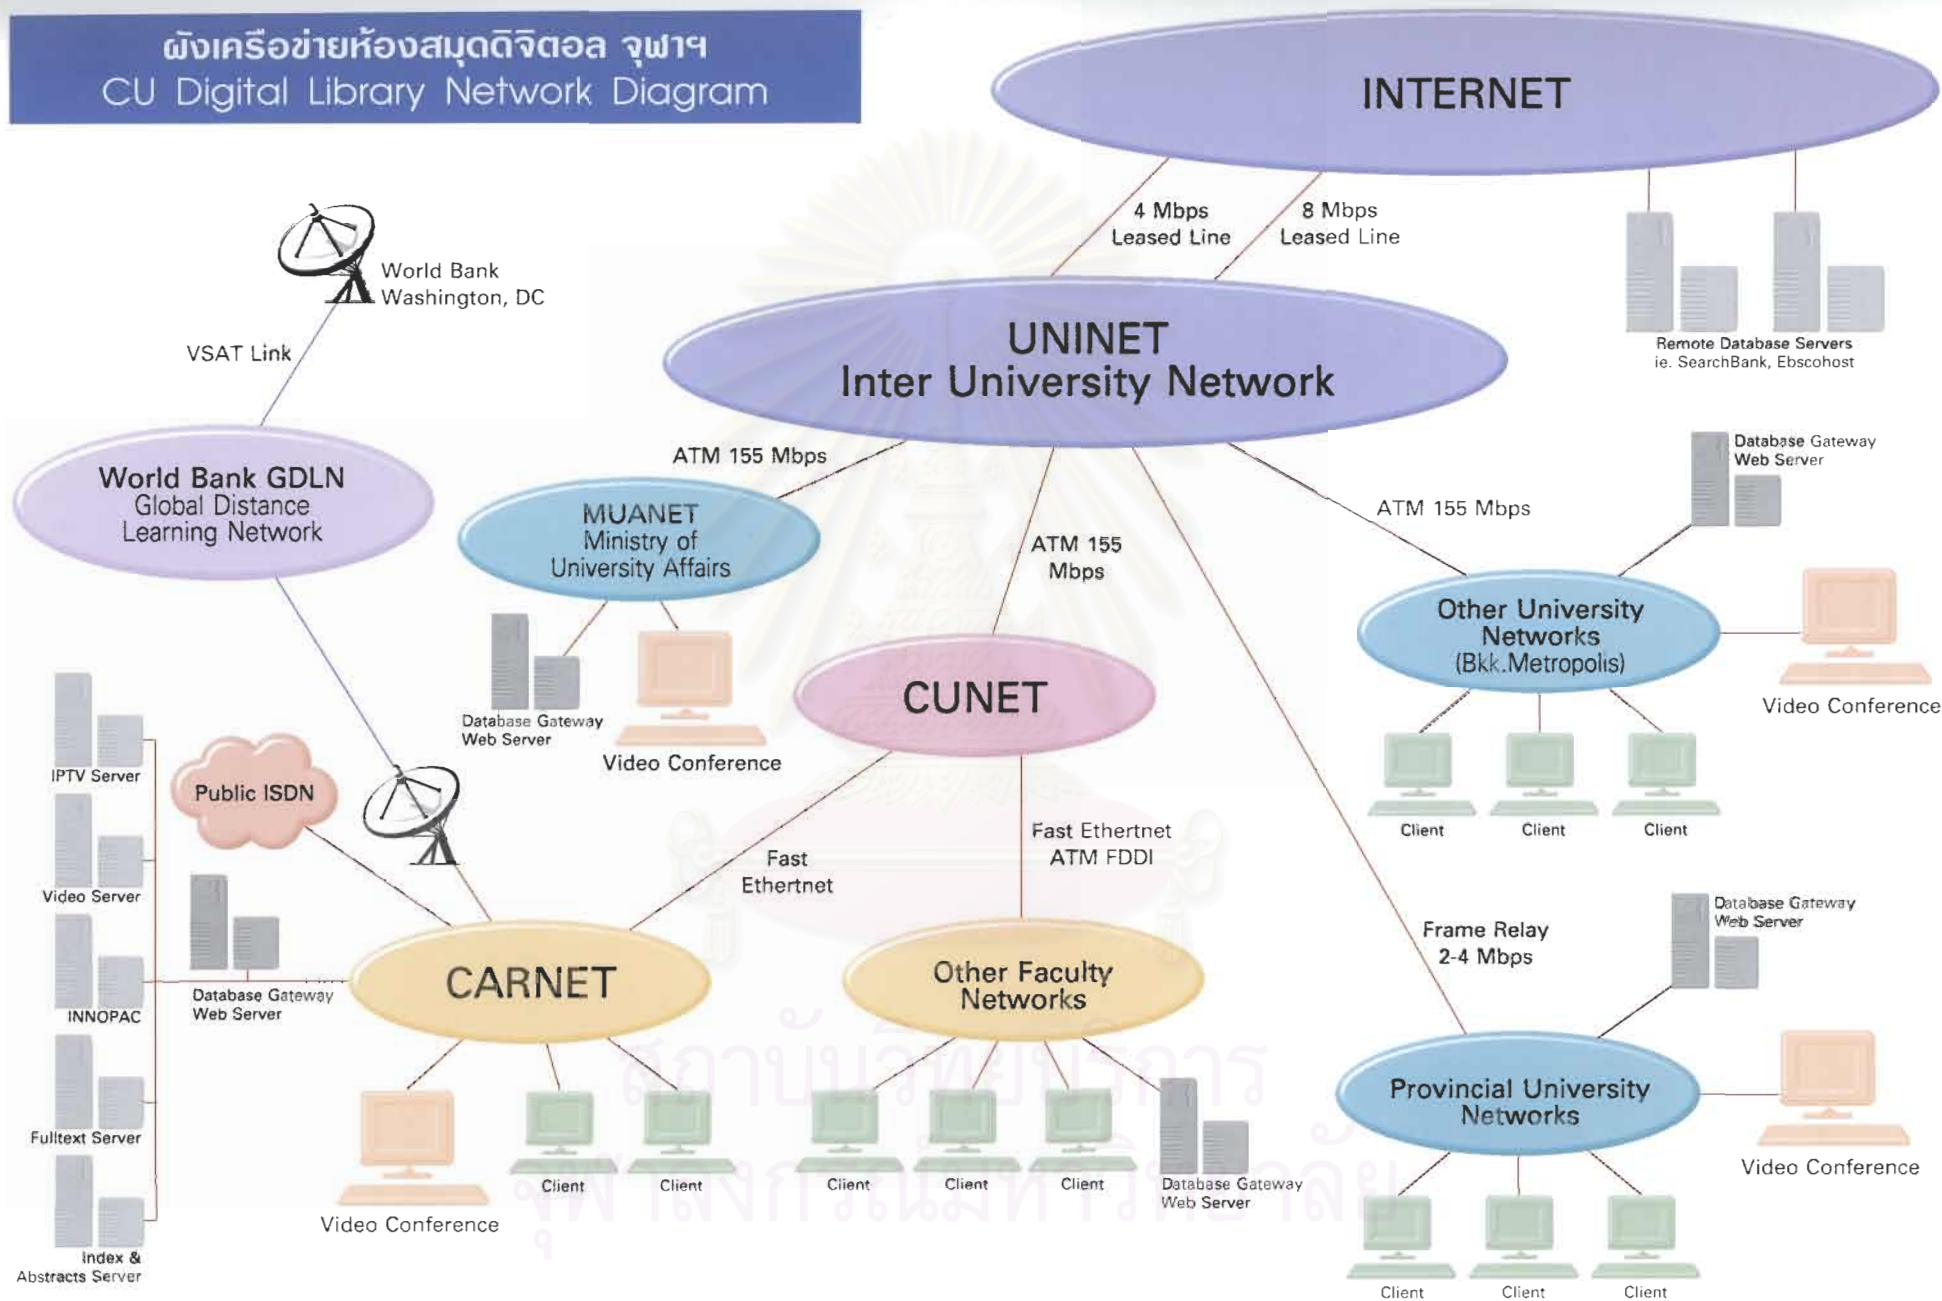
ผังเครือข่ายห้องสมุดดิจิตอล จุฬาฯ
CU Digital Library Network Diagram

INTERNET

4 Mbps Leased Line

8 Mbps Leased Line

Remote Database Servers
ie. SearchBank, Ebscohost

World Bank Washington, DC

VSAT Link

UNINET
Inter University Network

World Bank GDLN
Global Distance Learning Network

ATM 155 Mbps

MUANET
Ministry of University Affairs

ATM 155 Mbps

ATM 155 Mbps

Database Gateway Web Server

Other University Networks (Bkk.Metropolis)

Video Conference

Database Gateway Web Server

Video Conference

CUNET

Client

Client

Client

IPTV Server

Public ISDN

Video Server

Fast Ethernet

Fast Ethertnet ATM FDDI

Frame Relay 2-4 Mbps

Database Gateway Web Server

INNOPAC

Database Gateway Web Server

CARNET

Other Faculty Networks

Provincial University Networks

Fulltext Server

Video Conference

Client

Client

Client

Client

Client

Database Gateway Web Server

Video Conference

Index & Abstracts Server

Video Conference

Client

Client

Client

สถาบันวิทยบริการ
จุฬาลงกรณ์มหาวิทยาลัย